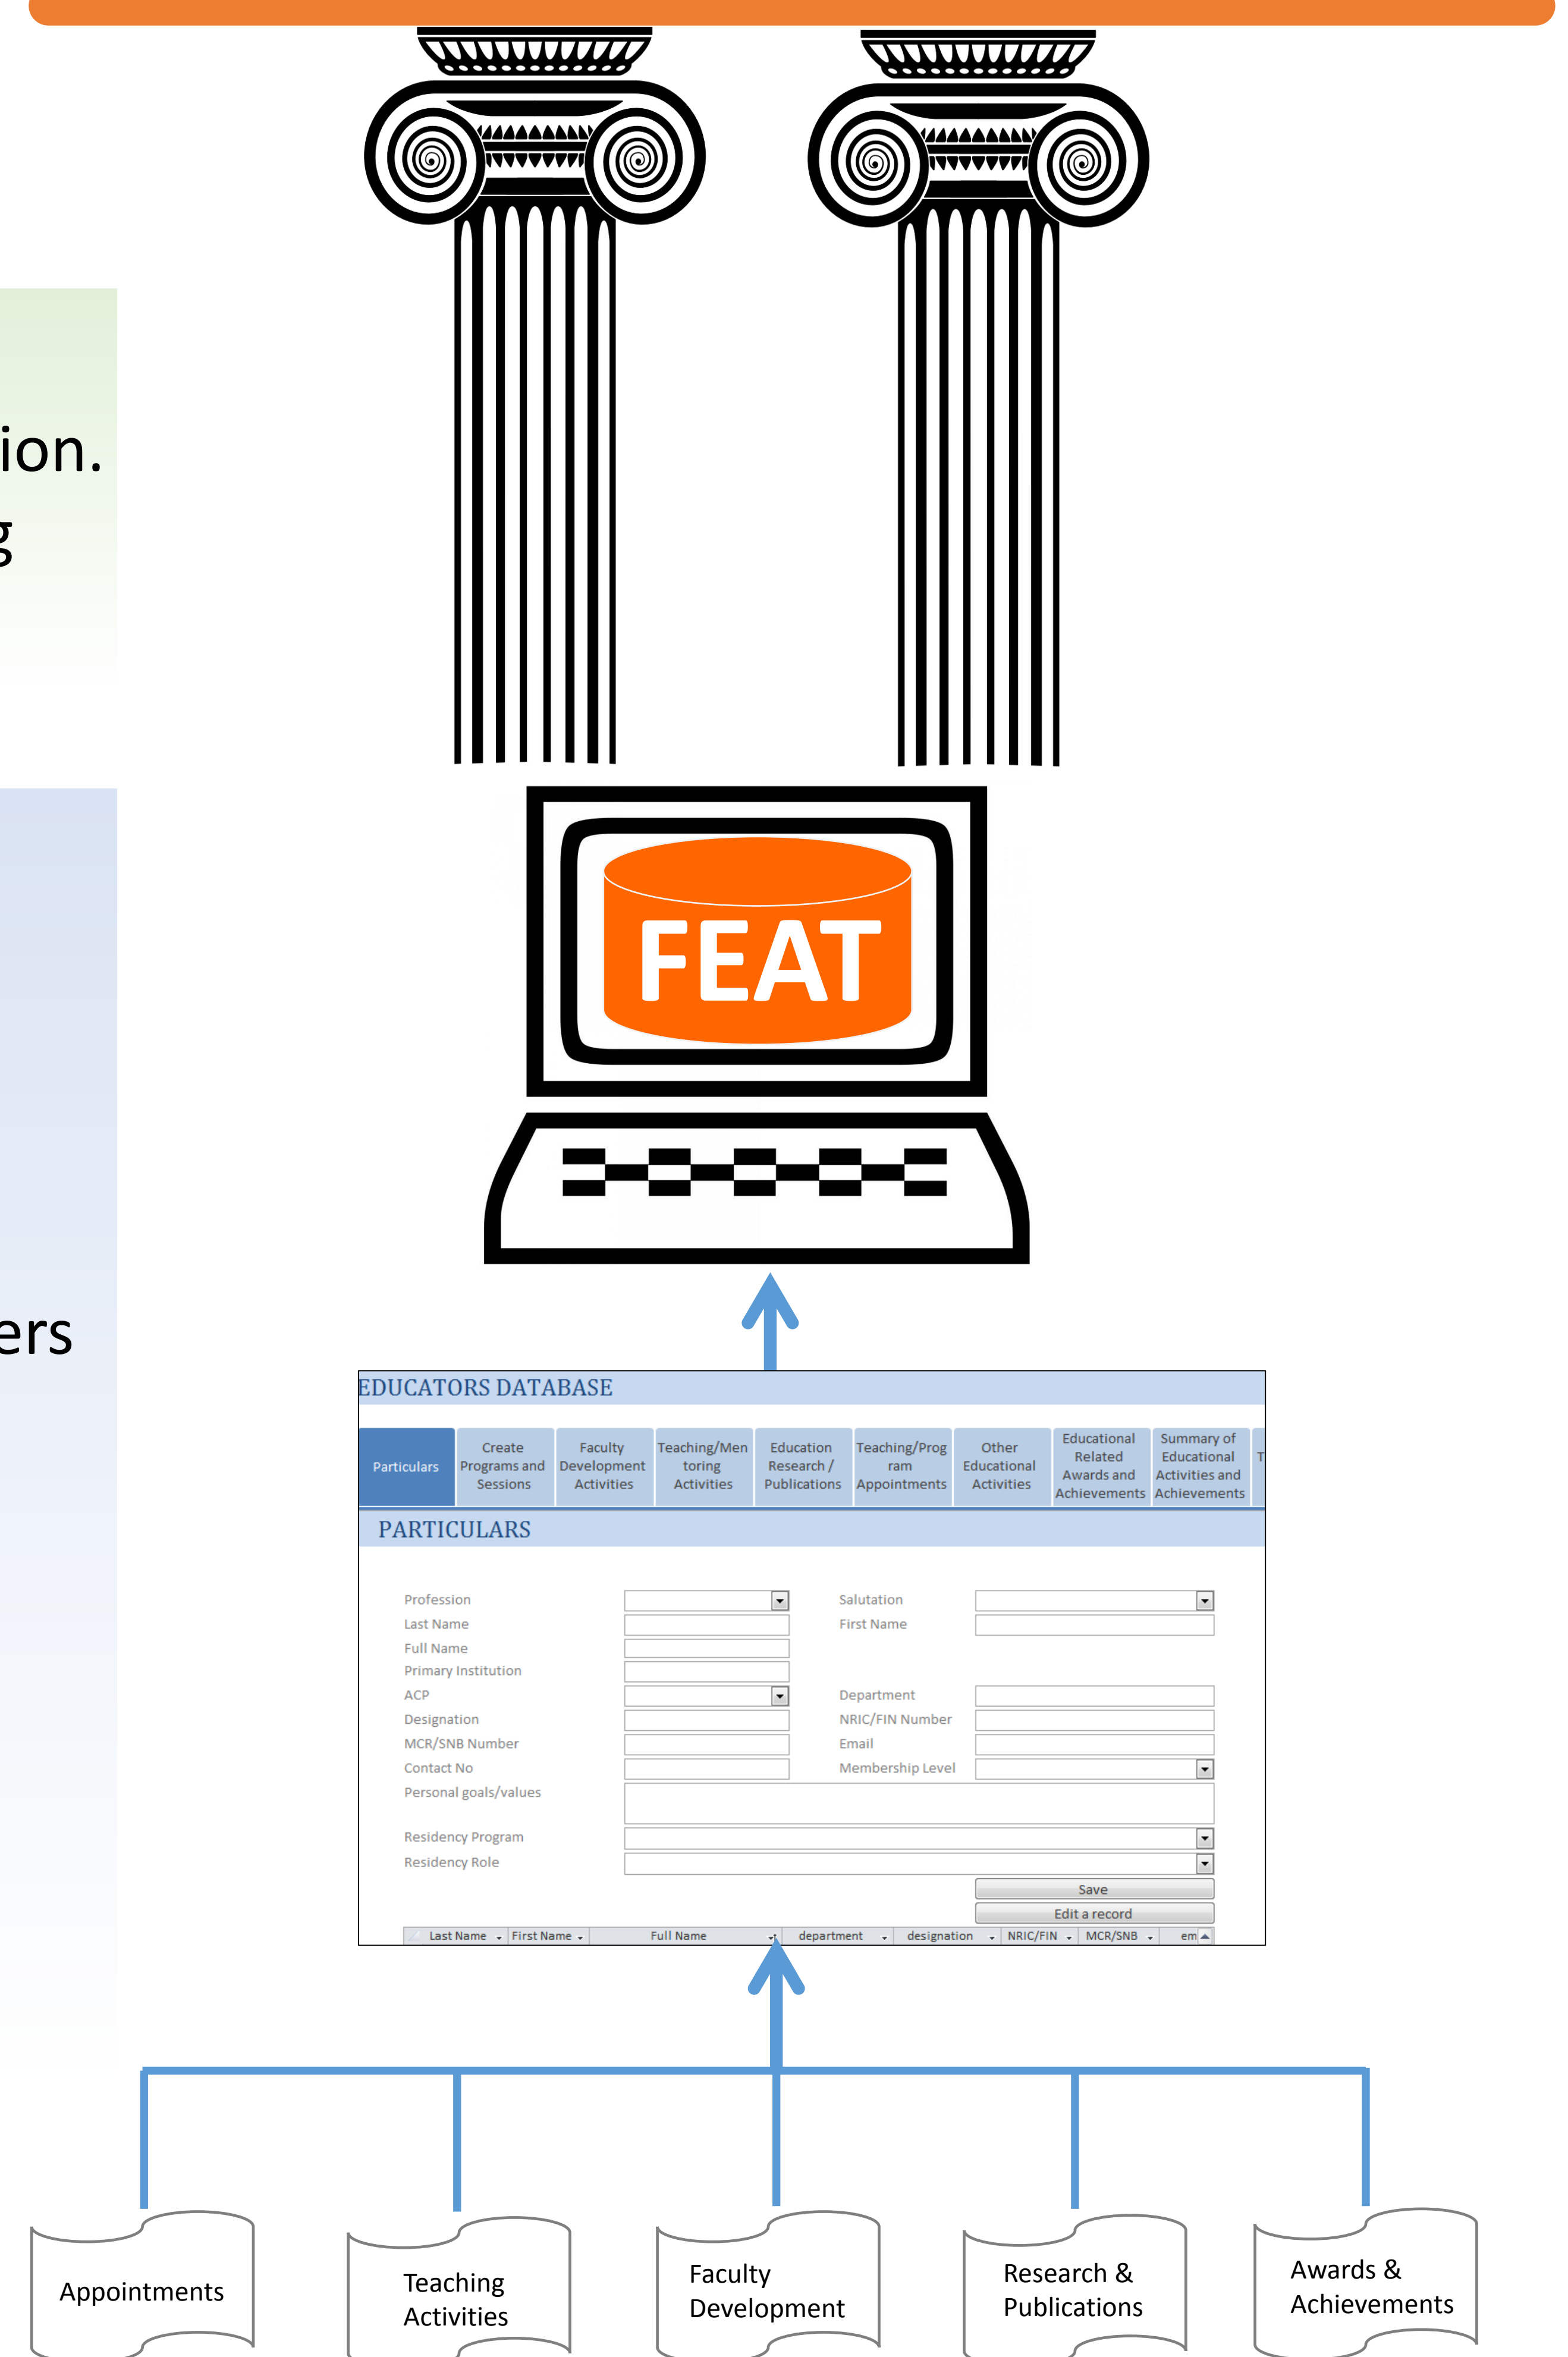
ion.
g

ers

FEAT

EDUCATORS DATABASE

| Particulars | Create Programs and Sessions | Faculty Development Activities | Teaching/Mentoring Activities | Education Research / Publications | Teaching/Program Appointments | Other Educational Activities | Educational Related Awards and Achievements | Summary of Educational Activities and Achievements | T |
|---|---|---|---|---|---|---|---|---|---|

PARTICULARS

Profession
Salutation
Last Name
First Name
Full Name
Primary Institution
ACP
Department
Designation
NRIC/FIN Number
MCR/SNB Number
Email
Contact No
Membership Level
Personal goals/values
Residency Program
Residency Role

Save
Edit a record

| Last Name | First Name | Full Name | department | designation | NRIC/FIN | MCR/SNB | em |
|---|---|---|---|---|---|---|---|

Appointments

Teaching Activities

Faculty Development

Research & Publications

Awards & Achievements